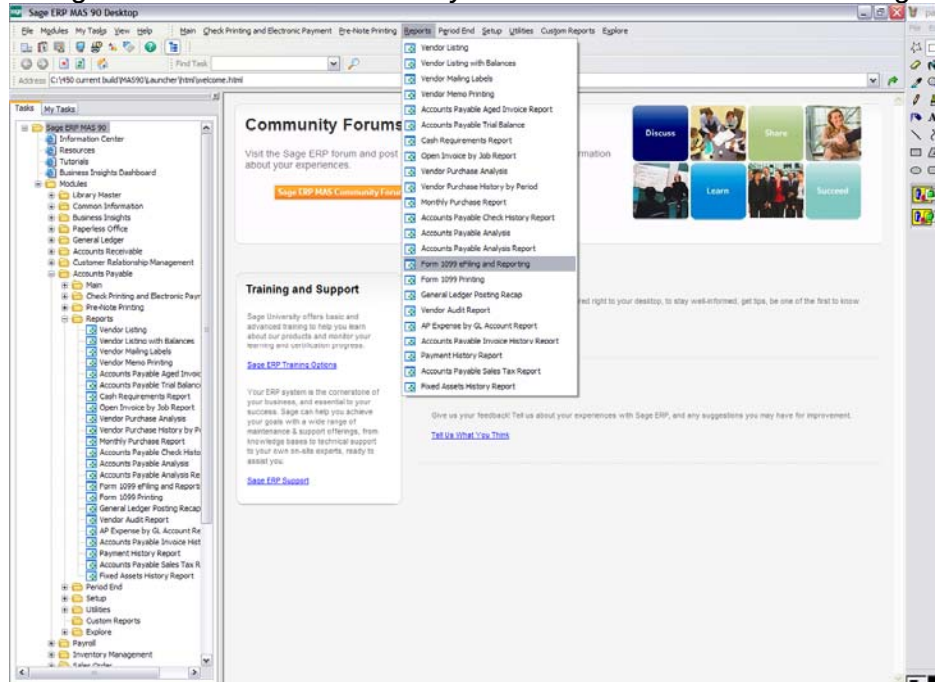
Sage ERP MAS 90 Desktop

File Modules My Tasks View Help | Main Check Printing and Electronic Payment Pre-Note Printing Reports Period End Setup Utilities Custom Reports Explore

Find Task

Address C:\1450 current build\MAS90\Launcher\html\welcome.html

Tasks My Tasks

Sage ERP MAS 90
Information Center
Resources
Tutorials
Business Insights Dashboard
Modules
Library Master
Common Information
Business Insights
Paperless Office
General Ledger
Accounts Receivable
Customer Relationship Management
Accounts Payable
Main
Check Printing and Electronic Payr
Pre-Note Printing
Reports
Vendor Listing
Vendor Listing with Balances
Vendor Mailing Labels
Vendor Memo Printing
Accounts Payable Aged Invoic
Accounts Payable Trial Balanc
Cash Requirements Report
Open Invoice by Job Report
Vendor Purchase Analysis
Vendor Purchase History by P
Monthly Purchase Report
Accounts Payable Check Histo
Accounts Payable Analysis
Accounts Payable Analysis Re
Form 1099 eFiling and Reporti
Form 1099 Printing
General Ledger Posting Recap
Vendor Audit Report
AP Expense by GL Account Re
Accounts Payable Invoice Hist
Payment History Report
Accounts Payable Sales Tax R
Fixed Assets History Report
Period End
Setup
Utilities
Custom Reports
Explore
Payroll
Inventory Management
Sales Order

Vendor Listing
Vendor Listing with Balances
Vendor Mailing Labels
Vendor Memo Printing
Accounts Payable Aged Invoice Report
Accounts Payable Trial Balance
Cash Requirements Report
Open Invoice by Job Report
Vendor Purchase Analysis
Vendor Purchase History by Period
Monthly Purchase Report
Accounts Payable Check History Report
Accounts Payable Analysis
Accounts Payable Analysis Report
Form 1099 eFiling and Reporting
Form 1099 Printing
General Ledger Posting Recap
Vendor Audit Report
AP Expense by GL Account Report
Accounts Payable Invoice History Report
Payment History Report
Accounts Payable Sales Tax Report
Fixed Assets History Report

Community Forums

Visit the Sage ERP forum and post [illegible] about your experiences. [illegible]rmation

Sage ERP MAS Community Foru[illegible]

Discuss
Share
Learn
Succeed

Training and Support

Sage University offers basic and advanced training to help you learn about our products and monitor your learning and verification progress.

Sage ERP Training Options

Your ERP system is the cornerstone of your business, and essential to your success. Sage can help you achieve your goals with a wide range of maintenance & support offerings, from knowledge bases to technical support to your own on-site experts, ready to assist you.

Sage ERP Support

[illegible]red right to your desktop, to stay well-informed, get tips, be one of the first to know

Give us your feedback! Tell us about your experiences with Sage ERP, and any suggestions you may have for improvement.

Tell Us What You Think